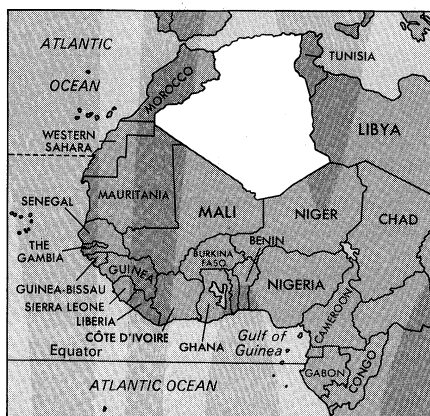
ATLANTIC
OCEAN
MOROCCO
TUNISIA
WESTERN SAHARA
LIBYA
SENEGAL
MAURITANIA
MALI
NIGER
CHAD
THE GAMBIA
BURKINA FASO
BENIN
GUINEA
GUINEA-BISSAU
NIGERIA
SIERRA LEONE
LIBERIA
CÔTE D'IVOIRE
CAMEROON
GHANA
Gulf of Guinea
Equator
ATLANTIC OCEAN
GABON
CONGO